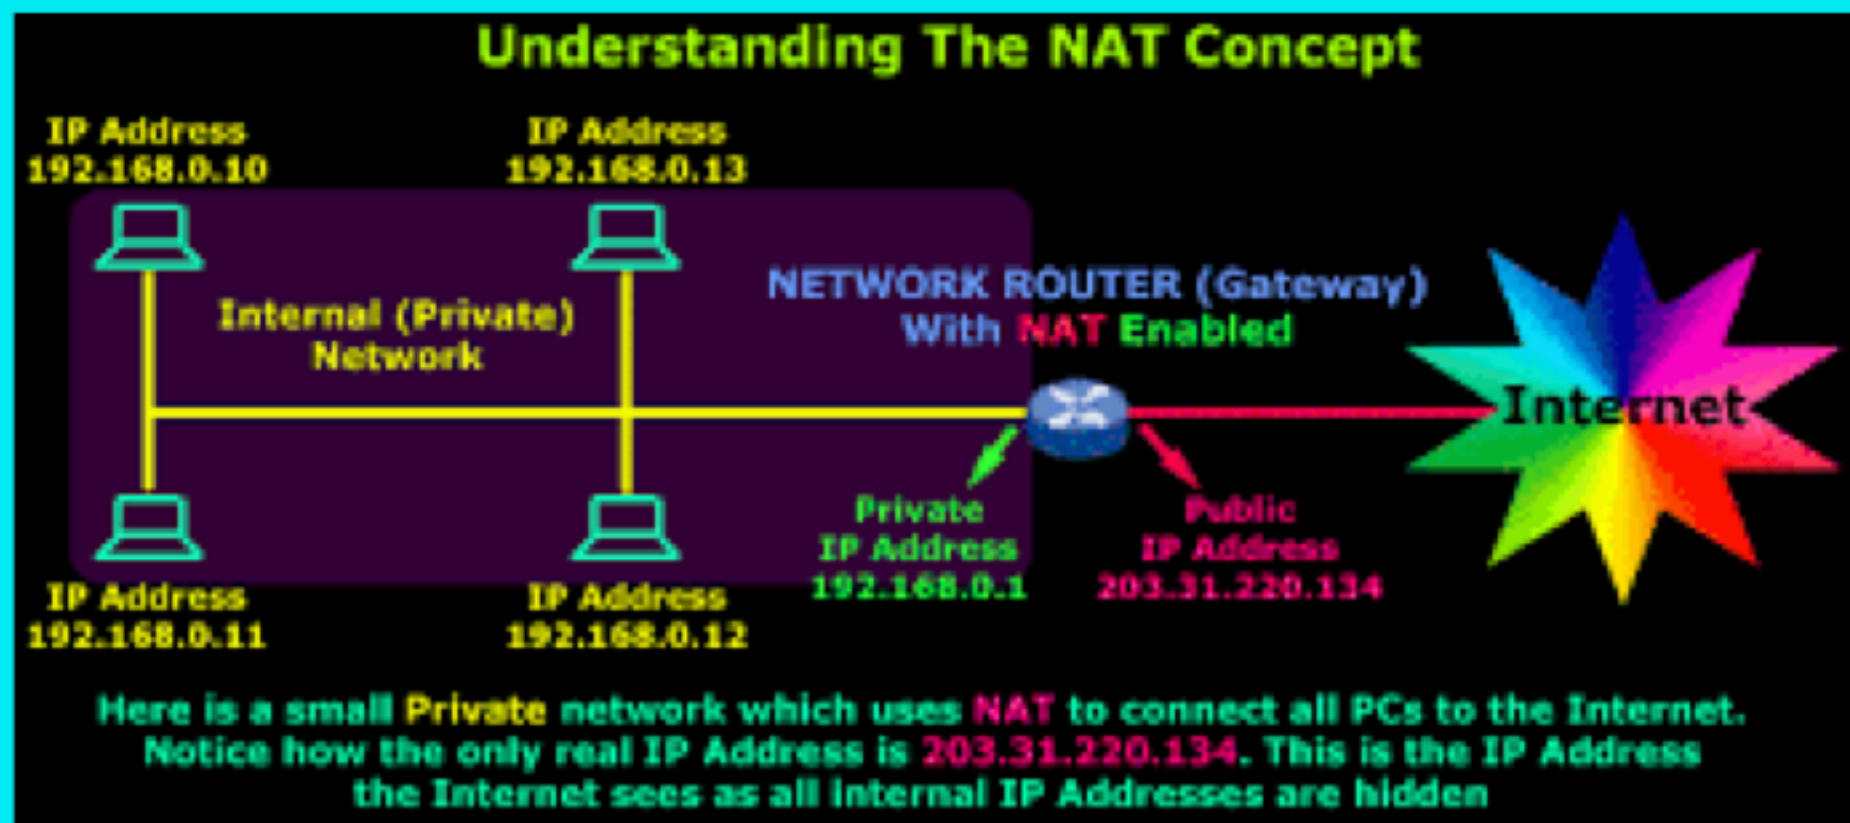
Understanding The NAT Concept

IP Address
192.168.0.10

IP Address
192.168.0.13

Internal (Private)
Network

NETWORK ROUTER (Gateway)
With NAT Enabled

Internet

IP Address
192.168.0.11

IP Address
192.168.0.12

Private
IP Address
192.168.0.1

Public
IP Address
203.31.220.134

Here is a small Private network which uses NAT to connect all PCs to the Internet. Notice how the only real IP Address is 203.31.220.134. This is the IP Address the Internet sees as all internal IP Addresses are hidden